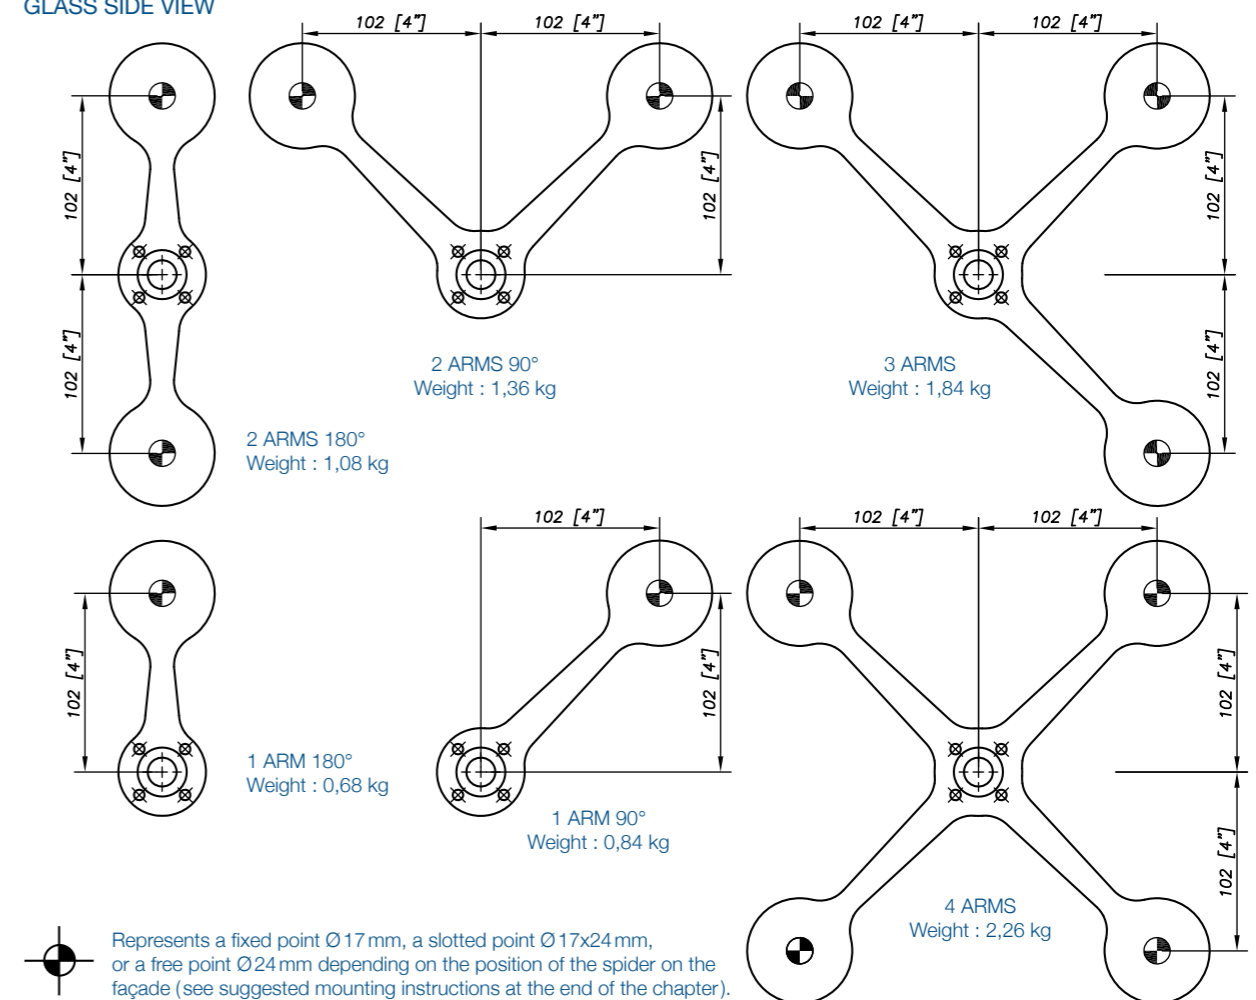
GLASS SIDE VIEW

102 [4"]
102 [4"]
102 [4"]
102 [4"]
102 [4"]
102 [4"]
102 [4"]
102 [4"]

2 ARMS 90°
Weight : 1,36 kg

3 ARMS
Weight : 1,84 kg

2 ARMS 180°
Weight : 1,08 kg

102 [4"]
102 [4"]
102 [4"]
102 [4"]
102 [4"]
102 [4"]
102 [4"]

1 ARM 180°
Weight : 0,68 kg

1 ARM 90°
Weight : 0,84 kg

4 ARMS
Weight : 2,26 kg

Represents a fixed point Ø17 mm, a slotted point Ø17x24 mm, or a free point Ø24 mm depending on the position of the spider on the façade (see suggested mounting instructions at the end of the chapter).